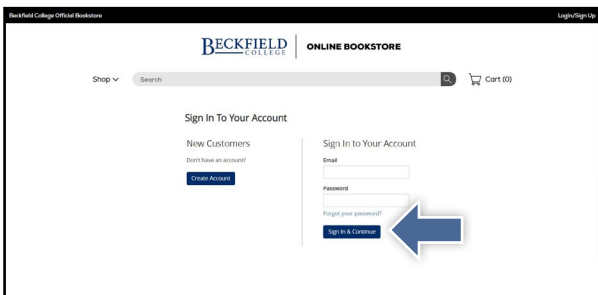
Beckfield College Official Bookstore

Login/Sign Up

BECKFIELD COLLEGE | ONLINE BOOKSTORE

Shop

Search

Cart (0)

Sign In To Your Account

New Customers

Don't have an account?

Create Account

Sign In to Your Account

Email

Password

Forgot your password?

Sign In & Continue